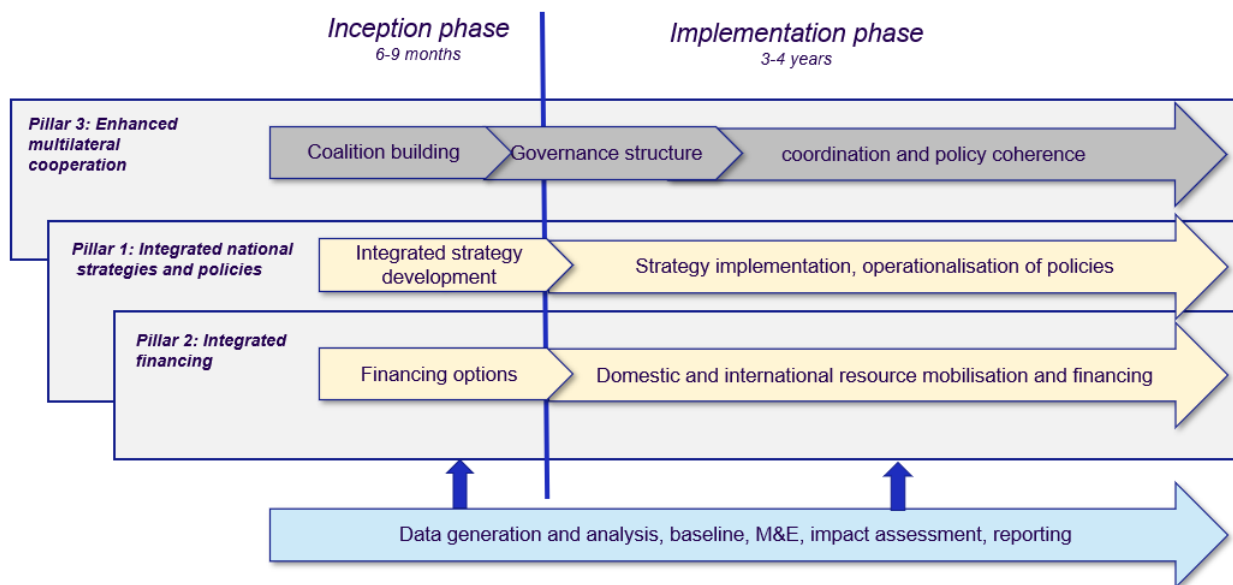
Inception phase
6-9 months

Implementation phase
3-4 years

Pillar 3: Enhanced multilateral cooperation

Coalition building

Governance structure

coordination and policy coherence

Pillar 1: Integrated national strategies and policies

Integrated strategy development

Strategy implementation, operationalisation of policies

Pillar 2: Integrated financing

Financing options

Domestic and international resource mobilisation and financing

Data generation and analysis, baseline, M&E, impact assessment, reporting